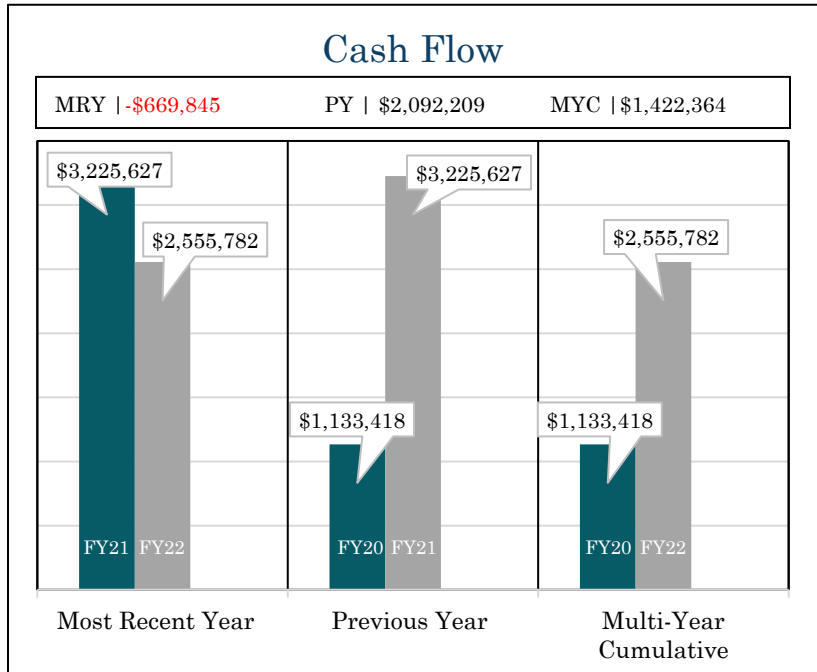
Cash Flow

MRY | -$669,845    PY | $2,092,209    MYC | $1,422,364

$3,225,627
$2,555,782
FY21 FY22

$3,225,627
$1,133,418
FY20 FY21

$2,555,782
$1,133,418
FY20 FY22

Most Recent Year    Previous Year    Multi-Year Cumulative